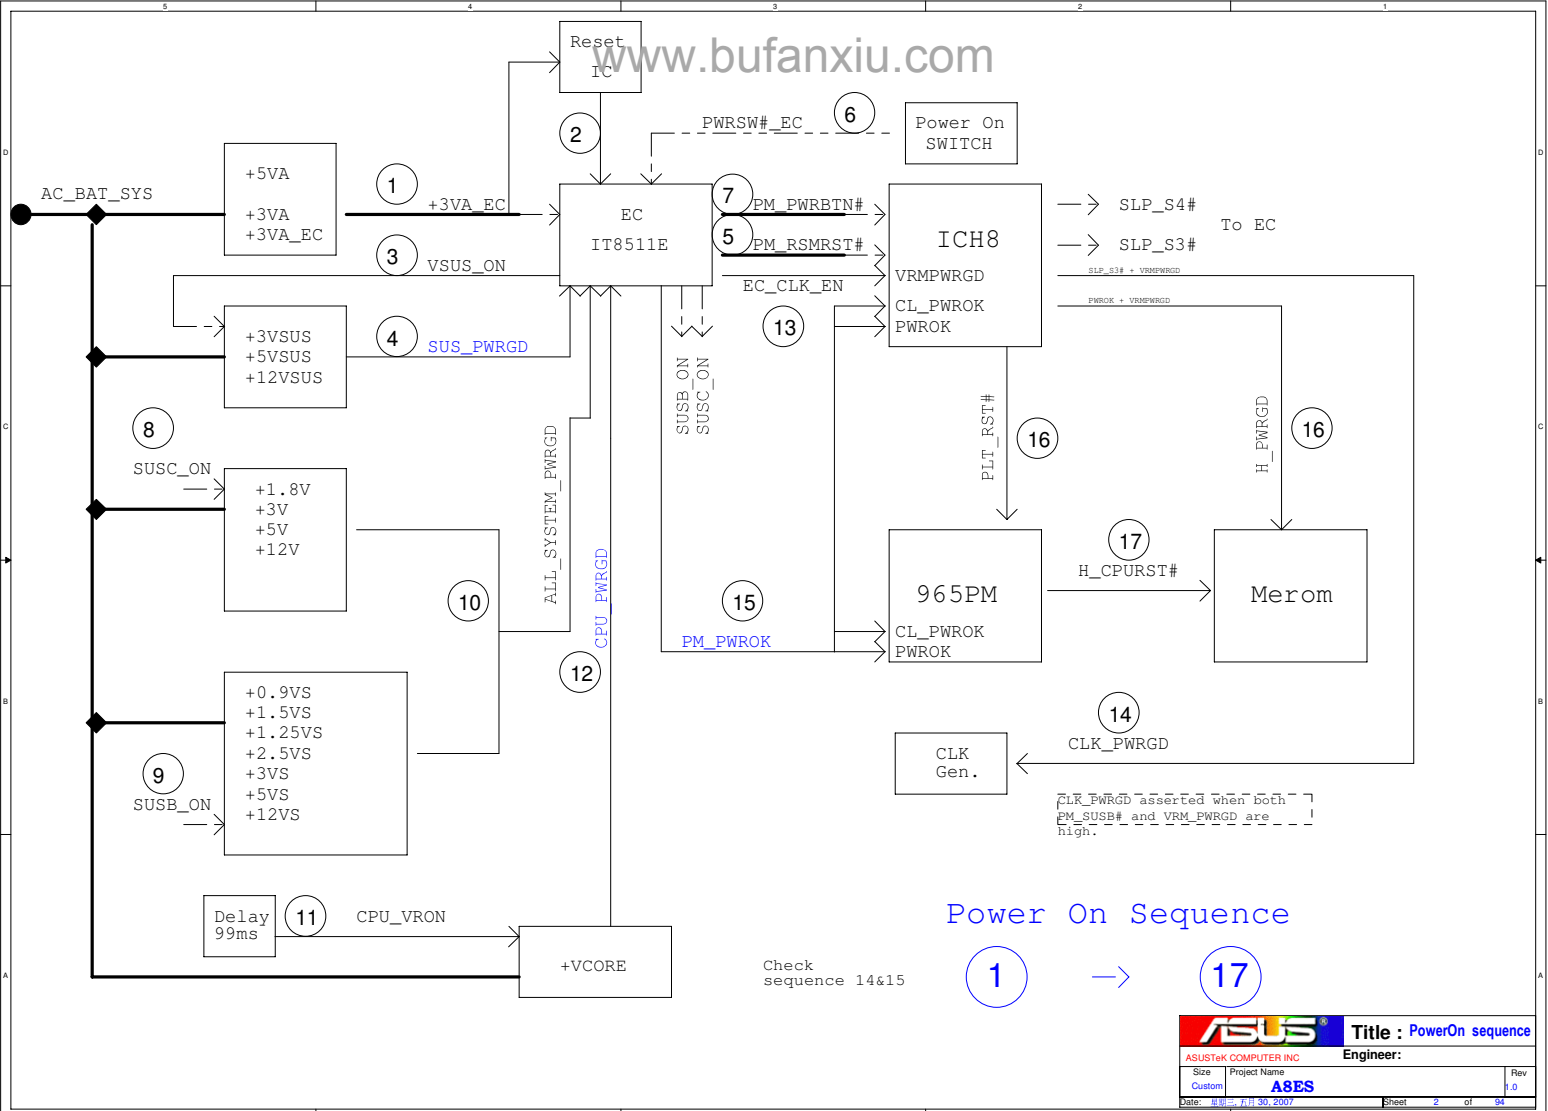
5 4 3 2 1

D C B A

Reset IC

www.bufanxiu.com

2

PWRSW#_EC

6

Power On SWITCH

AC_BAT_SYS

+5VA
+3VA
+3VA_EC

1

+3VA_EC

EC
IT8511E

7 PM_PWRBTN#
5 PM_RSMRST#

ICH8
VRMPWRGD
CL_PWROK
PWROK

SLP_S4#
SLP_S3#
To EC

SLP_S3# + VRMPWRGD
PWROK + VRMPWRGD

3 VSUS_ON

EC_CLK_EN

+3VSUS
+5VSUS
+12VSUS

4 SUS_PWRGD

13

SUSB_ON
SUSC_ON

PLT_RST#
16

H_PWRGD
16

8
SUSC_ON

+1.8V
+3V
+5V
+12V

ALL_SYSTEM_PWRGD
CPU_PWRGD

17
H_CPURST#

965PM
CL_PWROK
PWROK

Merom

10

15
PM_PWROK

12

+0.9VS
+1.5VS
+1.25VS
+2.5VS
+3VS
+5VS
+12VS

9
SUSB_ON

14
CLK_PWRGD

CLK Gen.

CLK_PWRGD asserted when both PM_SUSB# and VRM_PWRGD are high.

Delay 99ms

11 CPU_VRON

+VCORE

Power On Sequence

Check sequence 14&15

1 → 17

ASUS
ASUSTeK COMPUTER INC
Title : PowerOn sequence
Engineer:
Size Custom
Project Name A8ES
Rev 1.0
Date: 星期三, 五月 30, 2007 Sheet 2 of 94